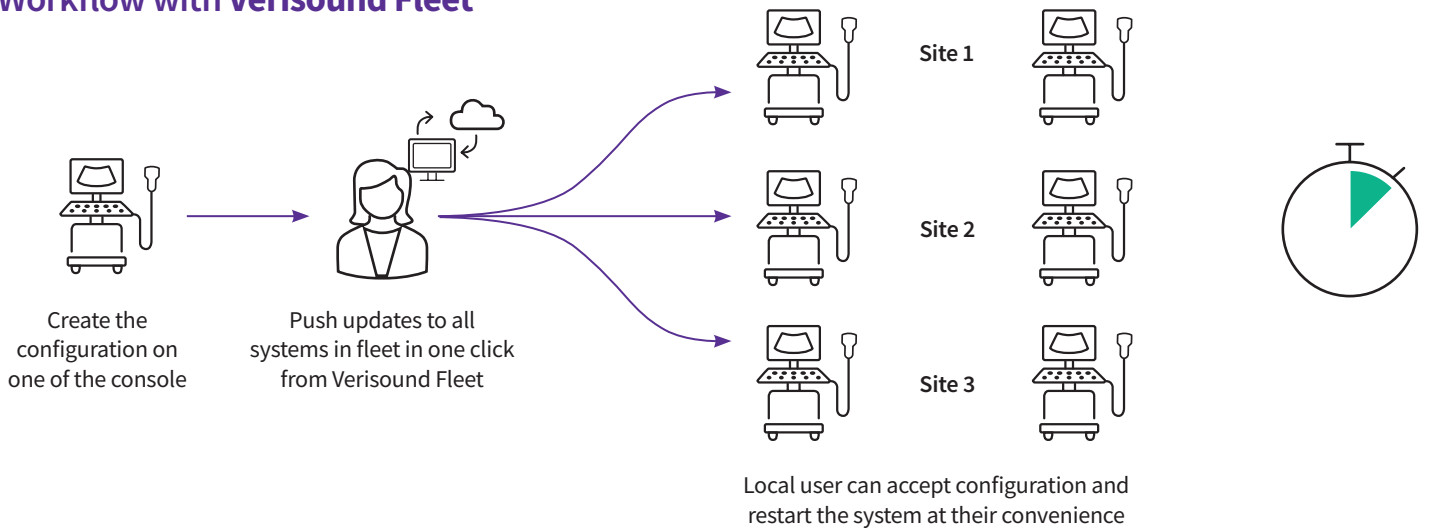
Workflow with Verisound Fleet

Create the configuration on one of the console

Push updates to all systems in fleet in one click from Verisound Fleet

Site 1

Site 2

Site 3

Local user can accept configuration and restart the system at their convenience